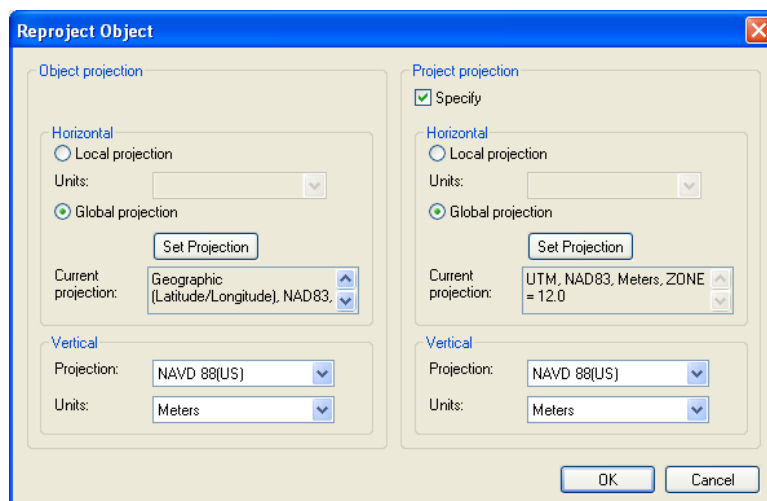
Reproject Object

Object projection

Horizontal
Local projection
Units:
Global projection
Set Projection
Current projection:
Geographic (Latitude/Longitude), NAD83,

Vertical
Projection: NAVD 88(US)
Units: Meters

Project projection
Specify

Horizontal
Local projection
Units:
Global projection
Set Projection
Current projection:
UTM, NAD83, Meters, ZONE = 12.0

Vertical
Projection: NAVD 88(US)
Units: Meters

OK
Cancel